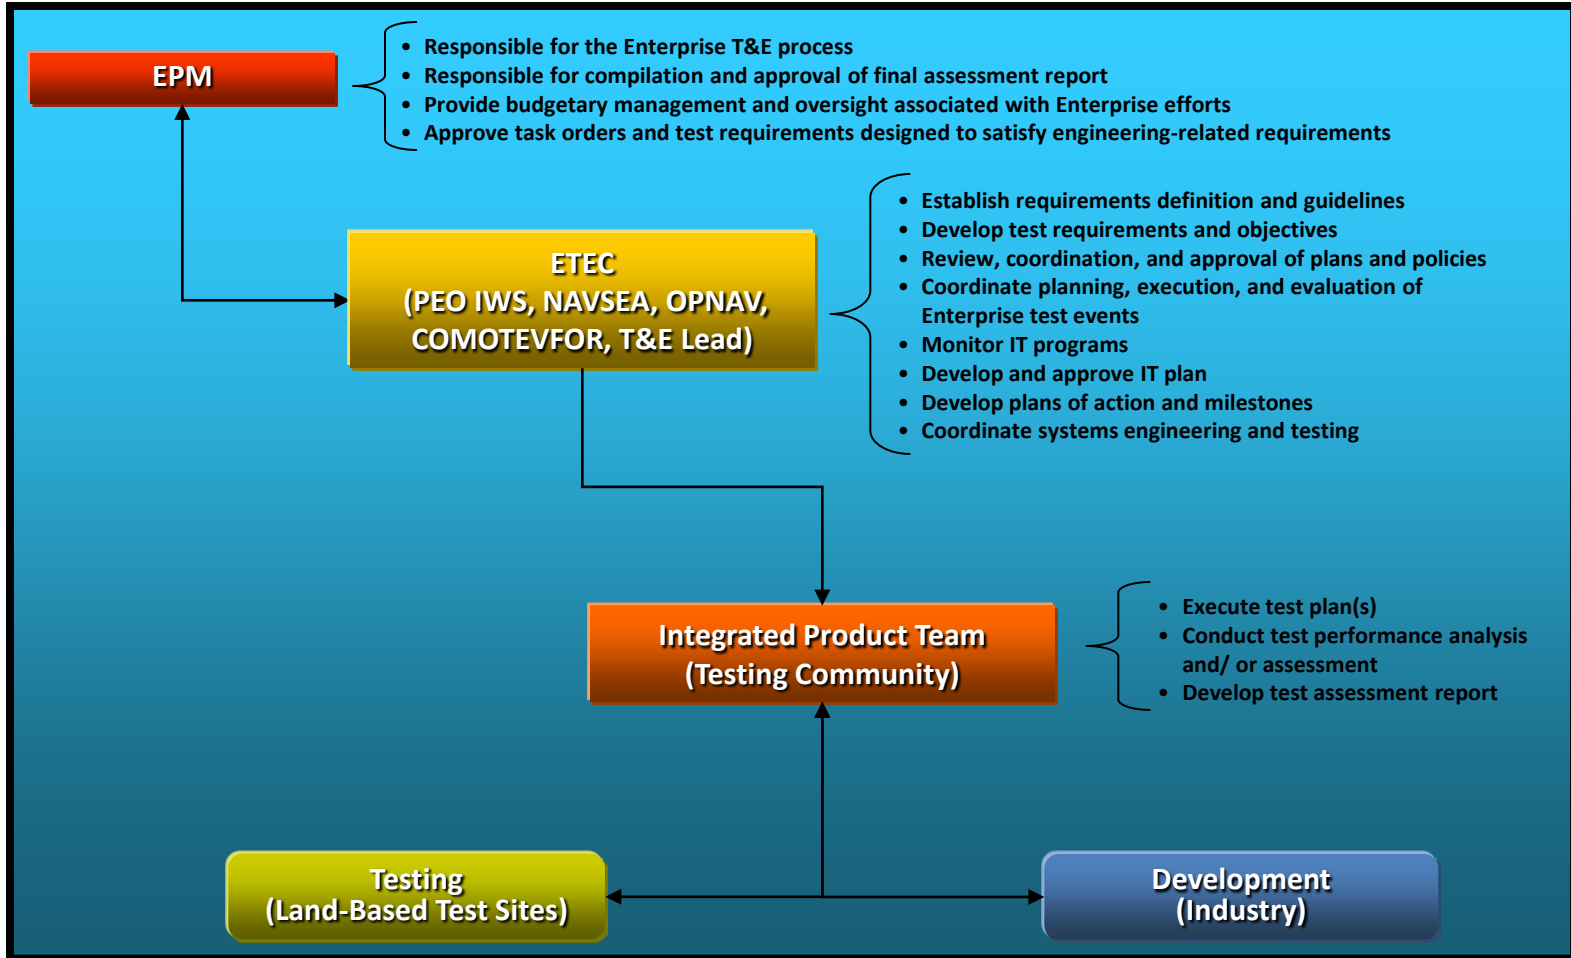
EPM

- Responsible for the Enterprise T&E process
- Responsible for compilation and approval of final assessment report
- Provide budgetary management and oversight associated with Enterprise efforts
- Approve task orders and test requirements designed to satisfy engineering-related requirements

ETEC
(PEO IWS, NAVSEA, OPNAV, COMOTEVFOR, T&E Lead)

- Establish requirements definition and guidelines
- Develop test requirements and objectives
- Review, coordination, and approval of plans and policies
- Coordinate planning, execution, and evaluation of Enterprise test events
- Monitor IT programs
- Develop and approve IT plan
- Develop plans of action and milestones
- Coordinate systems engineering and testing

Integrated Product Team
(Testing Community)

- Execute test plan(s)
- Conduct test performance analysis and/ or assessment
- Develop test assessment report

Testing
(Land-Based Test Sites)

Development
(Industry)